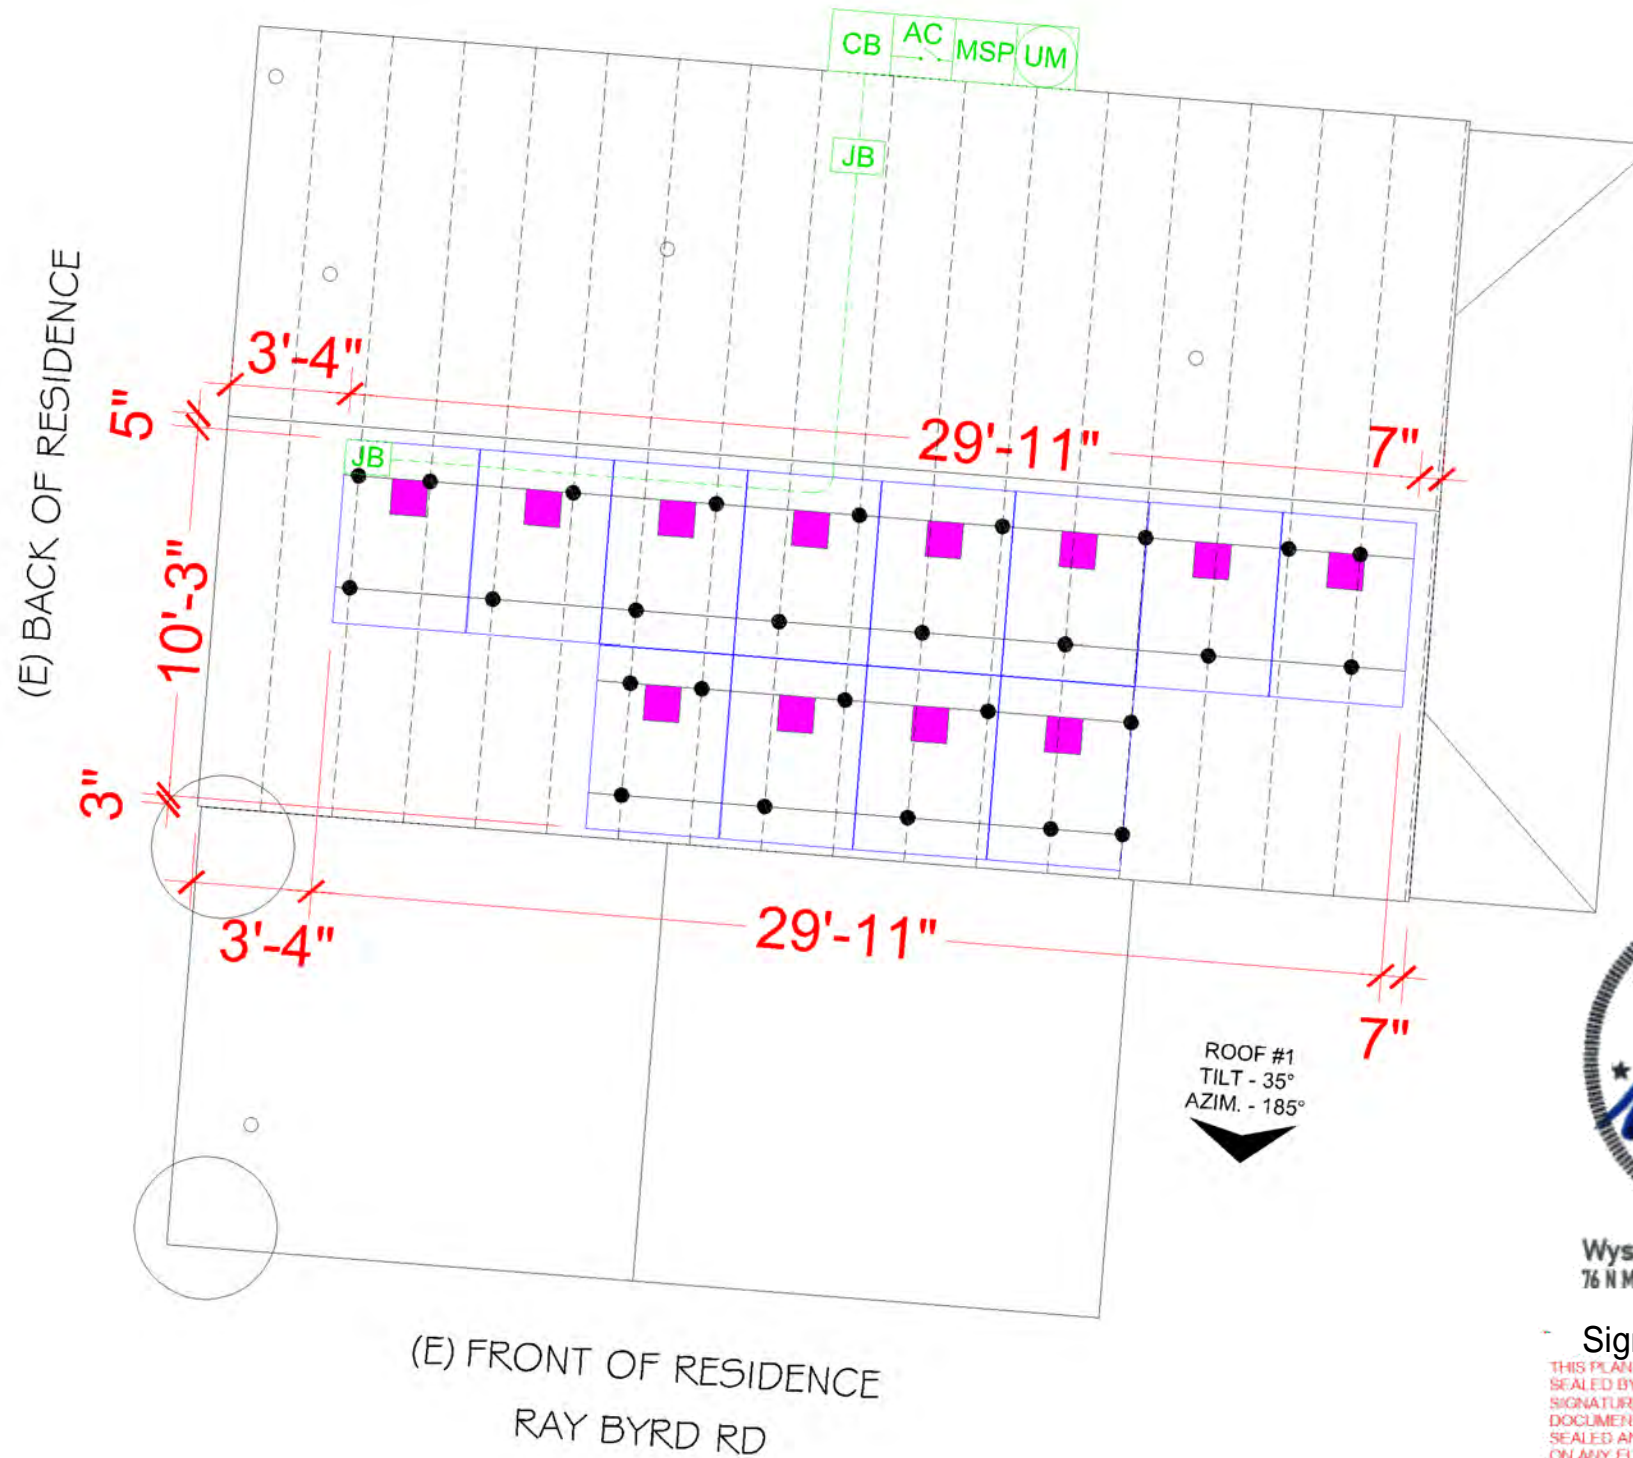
CB AC MSP UM

JB

(E) BACK OF RESIDENCE

3'-4"

5"

29'-11"

7"

JB

10'-3"

3"

3'-4"

29'-11"

7"

ROOF #1
TILT - 35°
AZIM. - 185°

(E) FRONT OF RESIDENCE

RAY BYRD RD

Wys
76 N M

Sig

THIS PLAN
SEALED BY
SIGNATUR
DOCUMEN
SEALED AN
ON ANY EL